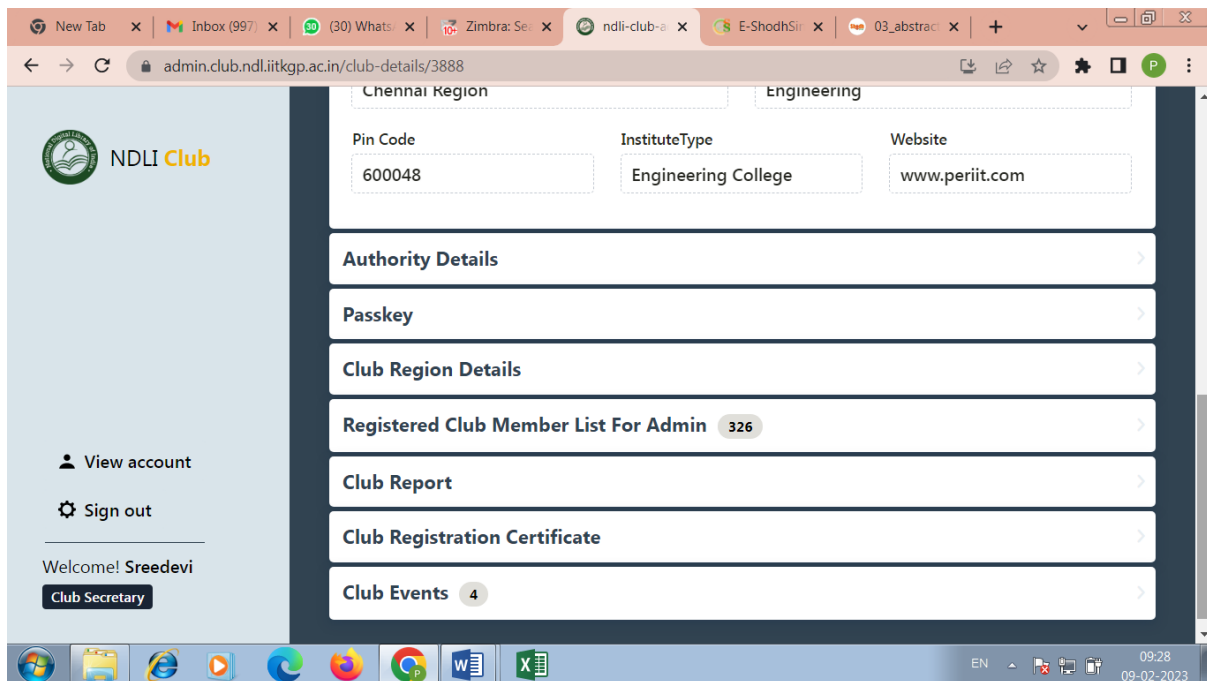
New Tab
Inbox (997)
(30) Whats
Zimbra: Se
ndli-club-a
E-ShodhSi
03_abstrac

admin.club.ndl.iitkgp.ac.in/club-details/3888

NDLI Club

Chennai Region
Engineering

Pin Code
600048
InstituteType
Engineering College
Website
www.periit.com

Authority Details
Passkey
Club Region Details
Registered Club Member List For Admin 326
Club Report
Club Registration Certificate
Club Events 4

View account
Sign out
Welcome! Sreedevi
Club Secretary

EN
09:28
09-02-2023